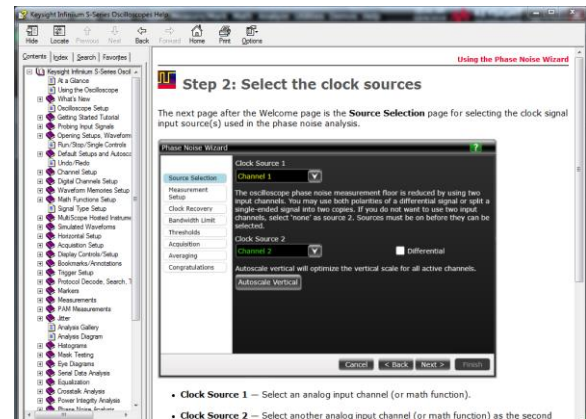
Keysight Infiniium S-Series Oscilloscopes Help

Hide Locate Previous Next Back Forward Home Print Options

Contents Index Search Favorites

Keysight Infiniium S-Series Oscil
At a Glance
Using the Oscilloscope
What's New
Oscilloscope Setup
Getting Started Tutorial
Probing Input Signals
Opening Setups, Waveform
Run/Stop/Single Controls
Default Setups and Autosca
Undo/Redo
Channel Setup
Digital Channels Setup
Waveform Memories Setup
Math Functions Setup
Signal Type Setup
MultiScope Hosted Instrume
Simulated Waveforms
Horizontal Setup
Acquisition Setup
Display Controls/Setup
Bookmarks/Annotations
Trigger Setup
Protocol Decode, Search, T
Markers
Measurements
PAM Measurements
Jitter
Analysis Gallery
Analysis Diagram
Histograms
Mask Testing
Eye Diagrams
Serial Data Analysis
Equalization
Crosstalk Analysis
Power Integrity Analysis
Phase Noise Analysis

Using the Phase Noise Wizard

Step 2: Select the clock sources

The next page after the Welcome page is the **Source Selection** page for selecting the clock signal input source(s) used in the phase noise analysis.

Phase Noise Wizard

Source Selection
Measurement Setup
Clock Recovery
Bandwidth Limit
Thresholds
Acquisition
Averaging
Congratulations

Clock Source 1
Channel 1
The oscilloscope phase noise measurement floor is reduced by using two input channels. You may use both polarities of a differential signal or split a single-ended signal into two copies. If you do not want to use two input channels, select 'none' as source 2. Sources must be on before they can be selected.
Clock Source 2
Channel 2
Differential
Autoscale vertical will optimize the vertical scale for all active channels.
Autoscale Vertical

Cancel < Back Next > Finish

• **Clock Source 1** — Select an analog input channel (or math function).

• **Clock Source 2** — Select another analog input channel (or math function) as the second